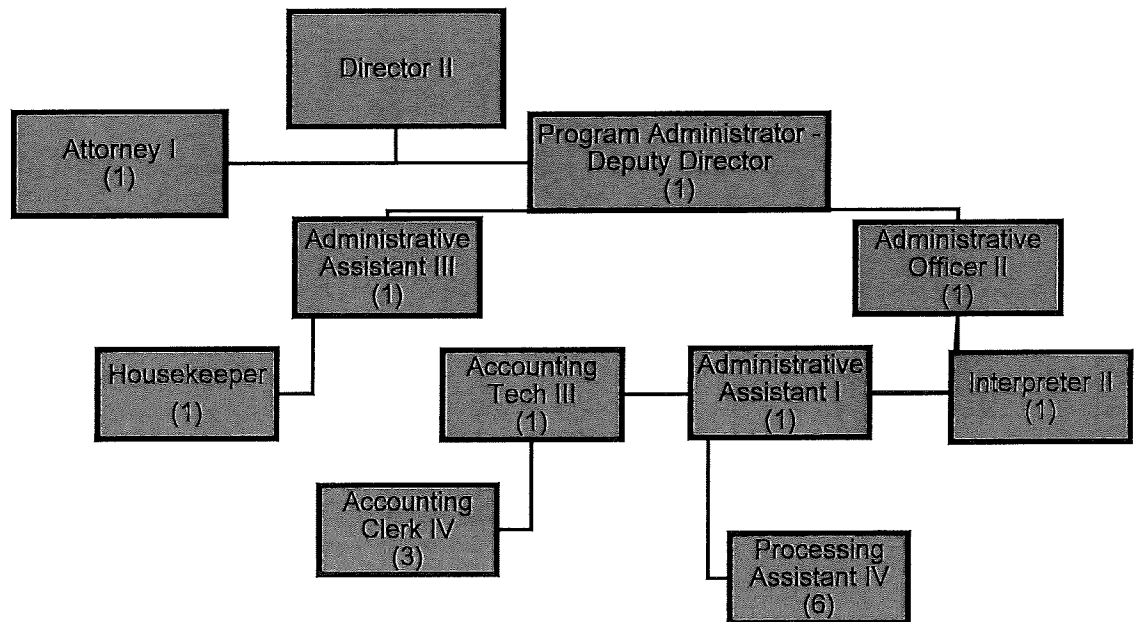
Director II

Attorney I
(1)

Program Administrator - Deputy Director
(1)

Administrative Assistant III
(1)

Administrative Officer II
(1)

Housekeeper
(1)

Accounting Tech III
(1)

Administrative Assistant I
(1)

Interpreter II
(1)

Accounting Clerk IV
(3)

Processing Assistant IV
(6)